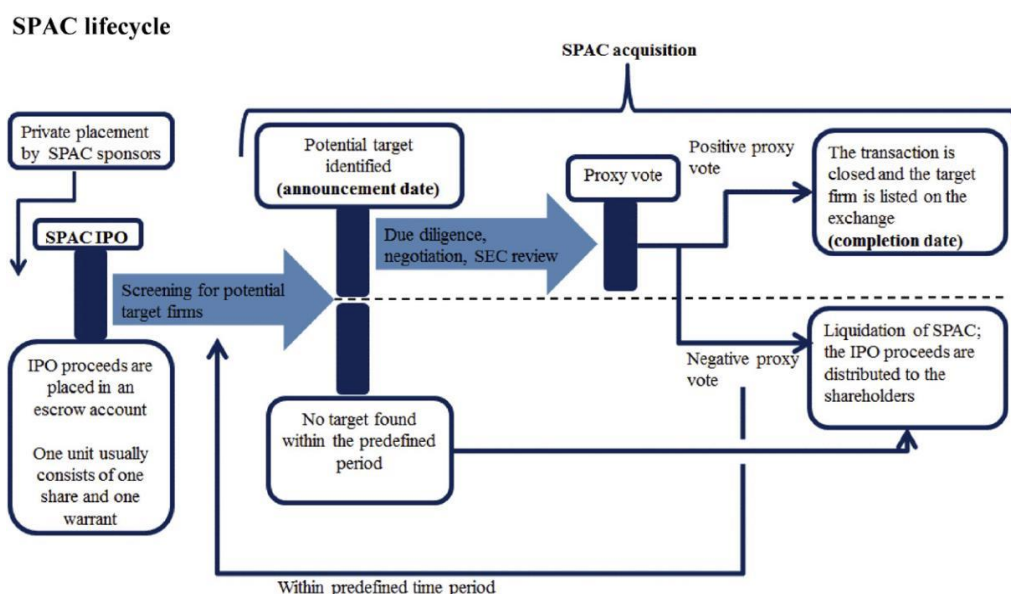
SPAC lifecycle

SPAC acquisition

Private placement by SPAC sponsors

SPAC IPO

IPO proceeds are placed in an escrow account

One unit usually consists of one share and one warrant

Screening for potential target firms

Potential target identified (announcement date)

No target found within the predefined period

Due diligence, negotiation, SEC review

Proxy vote

Positive proxy vote

Negative proxy vote

The transaction is closed and the target firm is listed on the exchange (completion date)

Liquidation of SPAC; the IPO proceeds are distributed to the shareholders

Within predefined time period